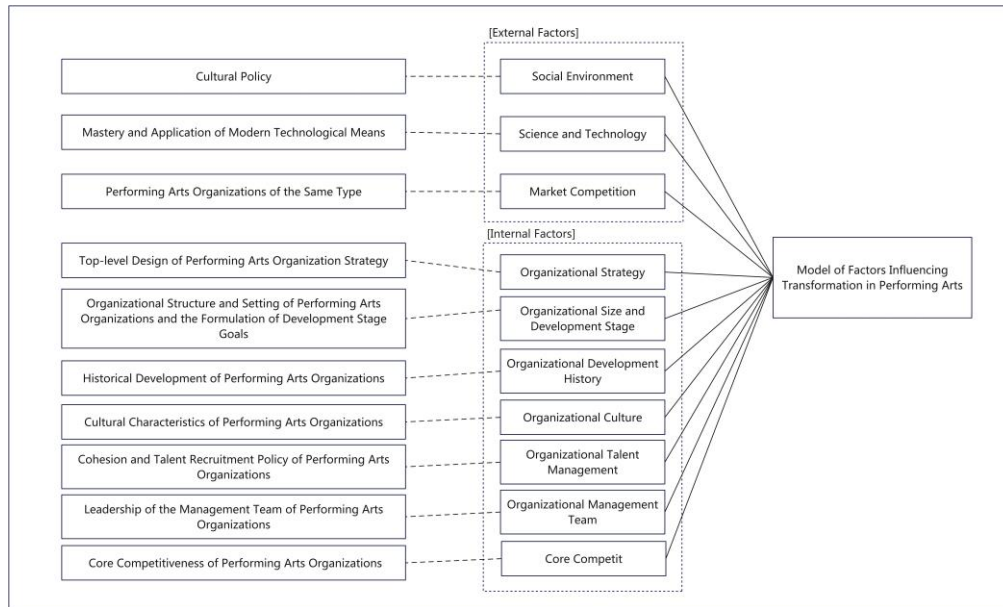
[External Factors]

Cultural Policy

Social Environment

Mastery and Application of Modern Technological Means

Science and Technology

Performing Arts Organizations of the Same Type

Market Competition

[Internal Factors]

Top-level Design of Performing Arts Organization Strategy

Organizational Strategy

Organizational Structure and Setting of Performing Arts Organizations and the Formulation of Development Stage Goals

Organizational Size and Development Stage

Historical Development of Performing Arts Organizations

Organizational Development History

Cultural Characteristics of Performing Arts Organizations

Organizational Culture

Cohesion and Talent Recruitment Policy of Performing Arts Organizations

Organizational Talent Management

Leadership of the Management Team of Performing Arts Organizations

Organizational Management Team

Core Competitiveness of Performing Arts Organizations

Core Competit

Model of Factors Influencing Transformation in Performing Arts